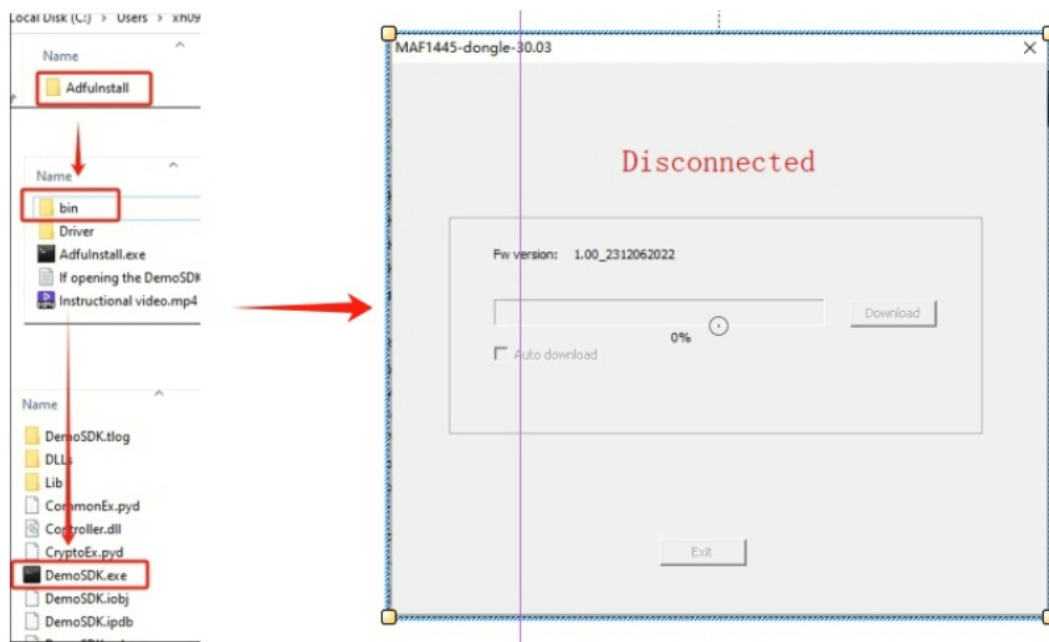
Local Disk (C:) > Users > xh09

Name

AdfuInstall

Name

bin

Driver

AdfuInstall.exe

If opening the DemoSDK

Instructional video.mp4

Name

DemoSDK.tlog

DLLs

Lib

CommonEx.pyd

Controller.dll

CryptoEx.pyd

DemoSDK.exe

DemoSDK.iobj

DemoSDK.ipdb

MAF1445-dongle-30.03

Disconnected

Fw version: 1.00_2312062022

0%

Download

Auto download

Exit